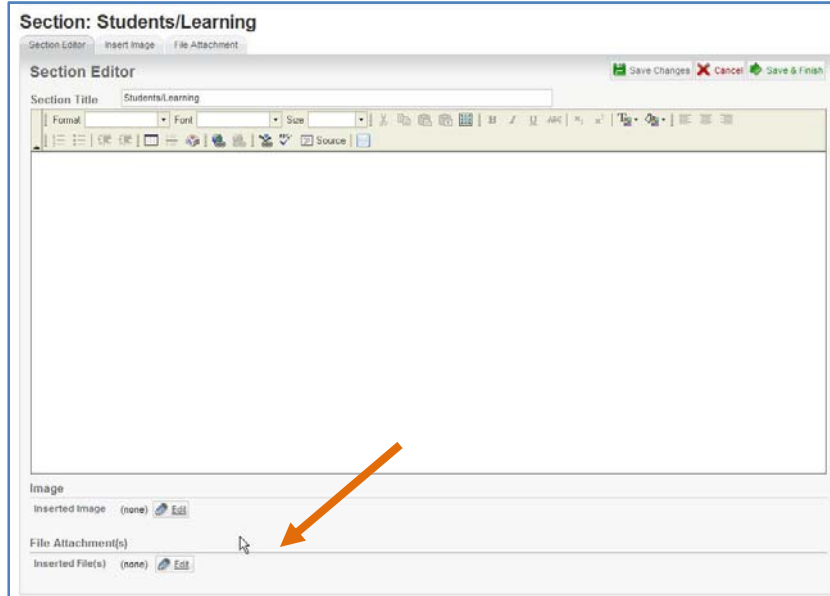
Section: Students/Learning

Section Editor | Insert Image | File Attachment

Section Editor

Save Changes Cancel Save & Finish

Section Title Students/Learning

Format Font Size

Source

Image

Inserted Image (none) Edit

File Attachment(s)

Inserted File(s) (none) Edit